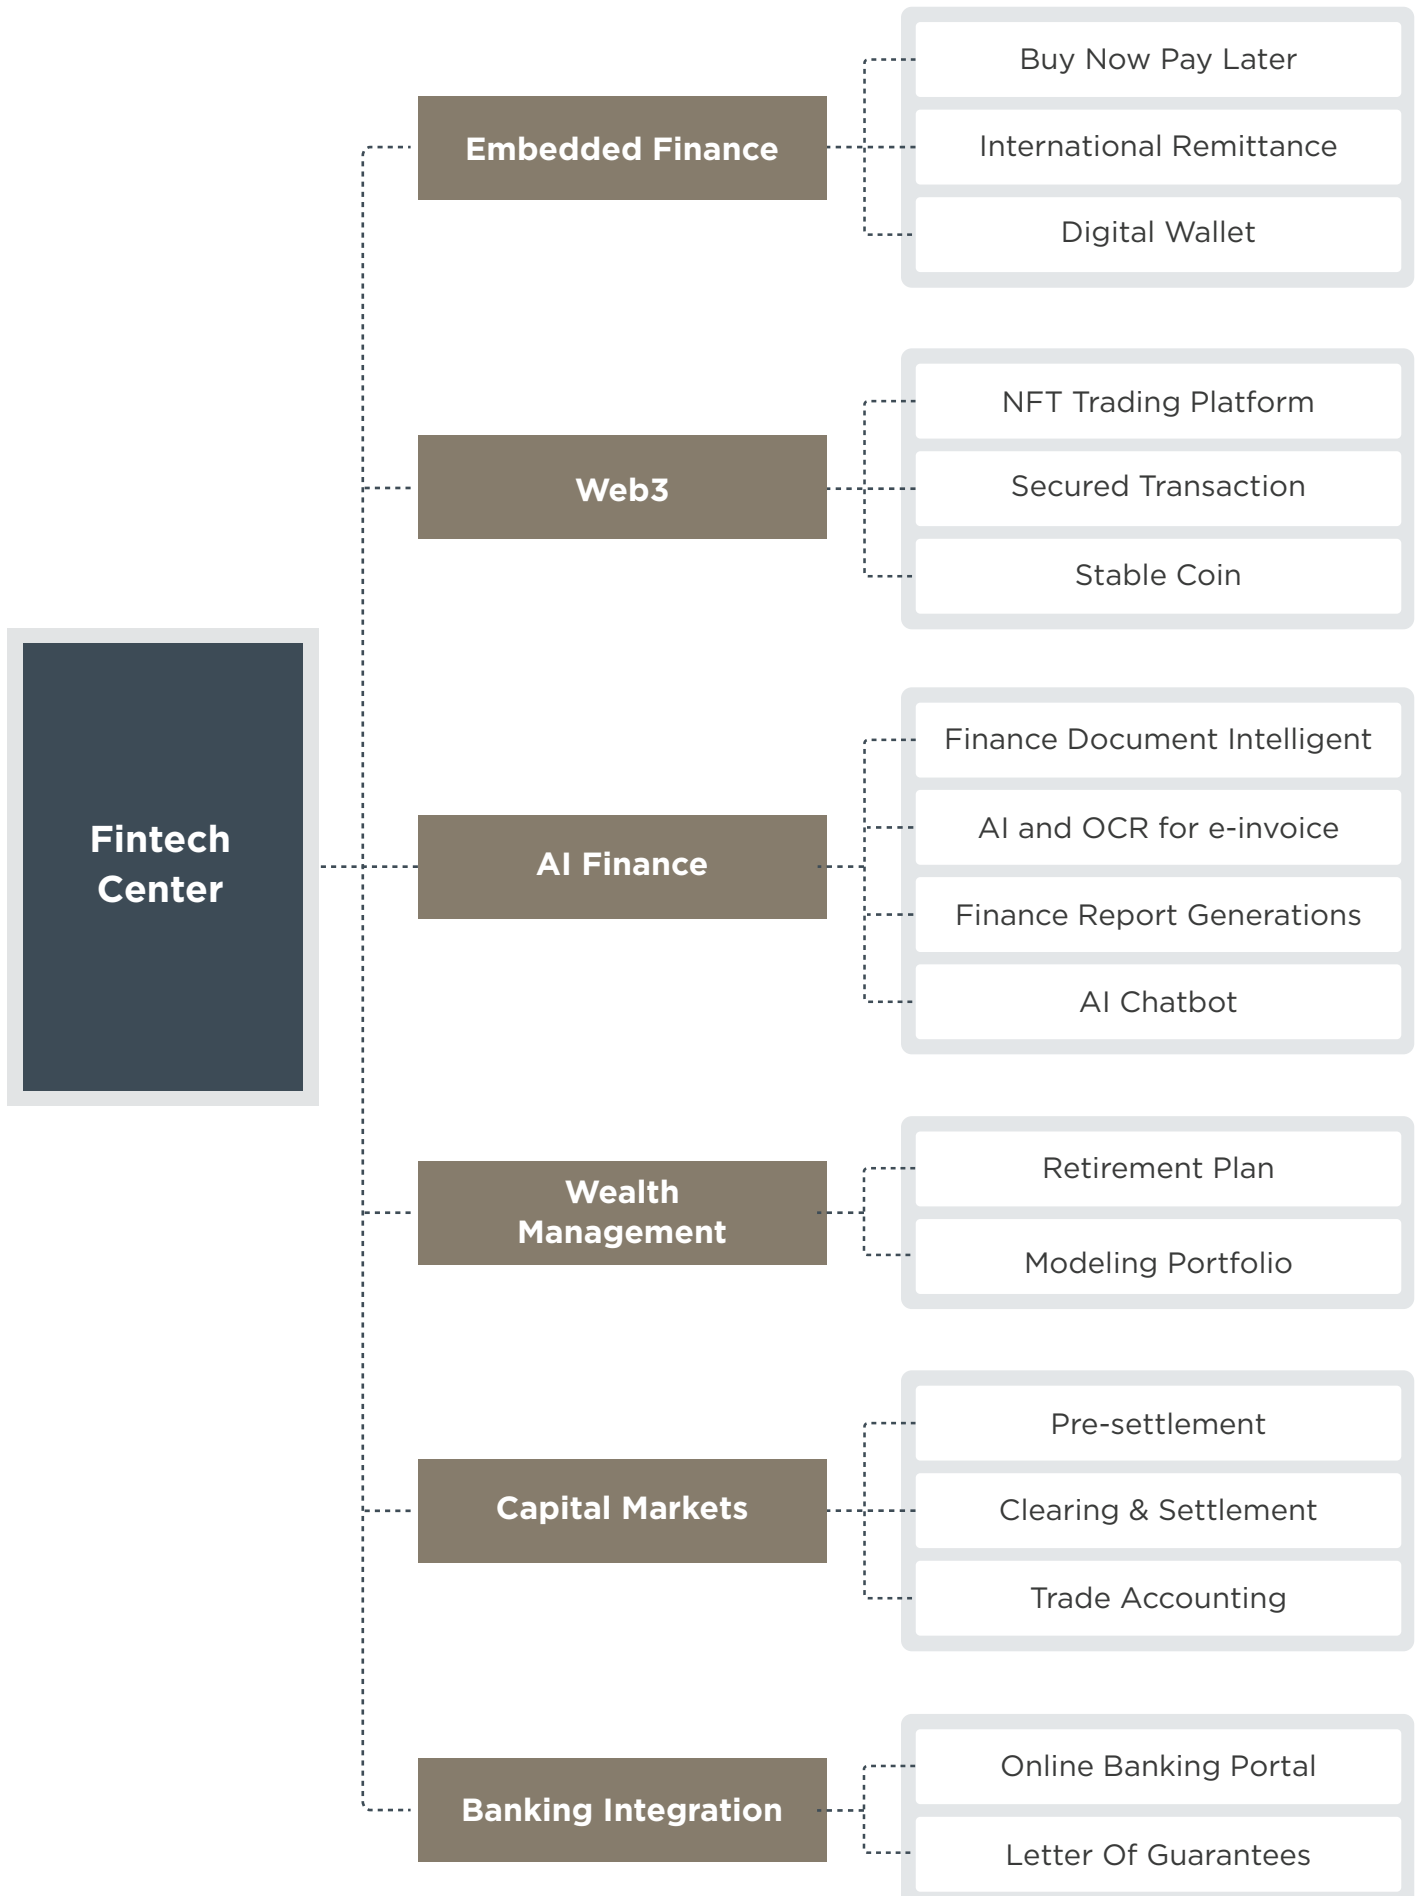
Fintech Center

Embedded Finance

Buy Now Pay Later

International Remittance

Digital Wallet

Web3

NFT Trading Platform

Secured Transaction

Stable Coin

AI Finance

Finance Document Intelligent

AI and OCR for e-invoice

Finance Report Generations

AI Chatbot

Wealth Management

Retirement Plan

Modeling Portfolio

Capital Markets

Pre-settlement

Clearing & Settlement

Trade Accounting

Banking Integration

Online Banking Portal

Letter Of Guarantees